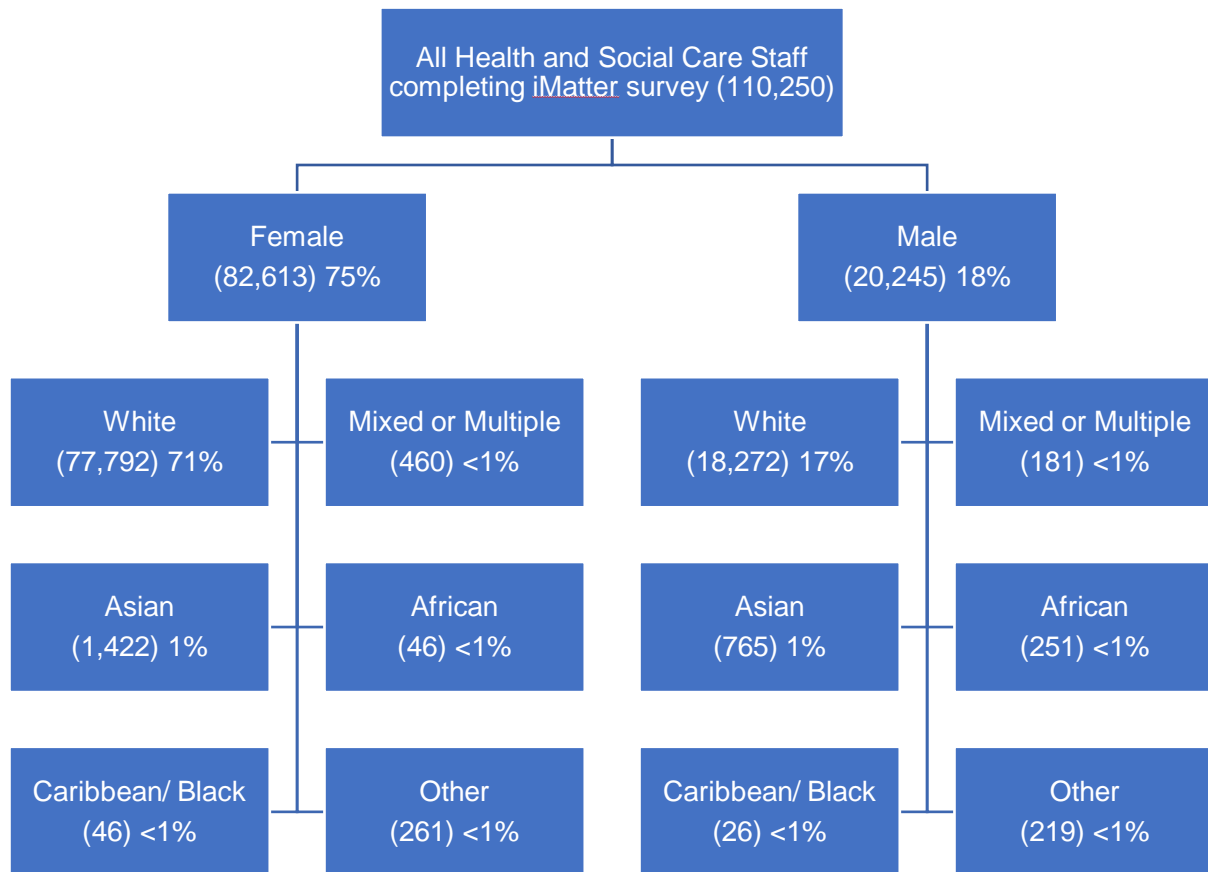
All Health and Social Care Staff completing iMatter survey (110,250)

Female
(82,613) 75%

Male
(20,245) 18%

White
(77,792) 71%

Mixed or Multiple
(460) <1%

Asian
(1,422) 1%

African
(46) <1%

Caribbean/ Black
(46) <1%

Other
(261) <1%

White
(18,272) 17%

Mixed or Multiple
(181) <1%

Asian
(765) 1%

African
(251) <1%

Caribbean/ Black
(26) <1%

Other
(219) <1%